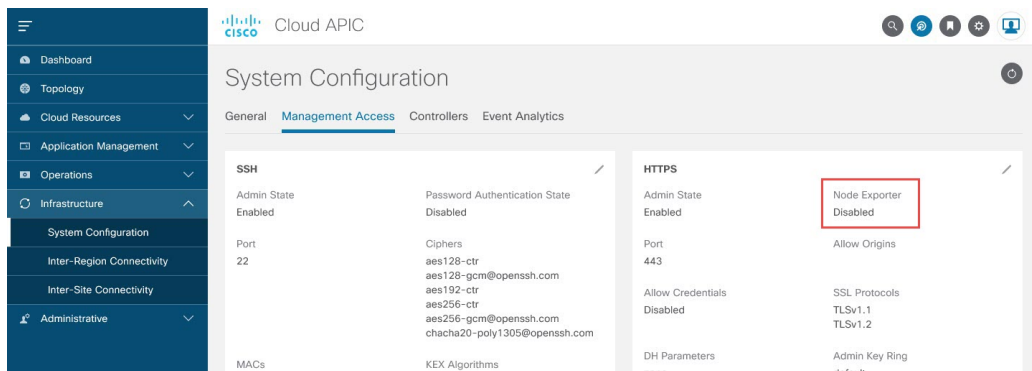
Dashboard
Topology
Cloud Resources
Application Management
Operations
Infrastructure
System Configuration
Inter-Region Connectivity
Inter-Site Connectivity
Administrative

cisco Cloud APIC

System Configuration

General Management Access Controllers Event Analytics

SSH

Admin State
Enabled

Password Authentication State
Disabled

Port
22

Ciphers
aes128-ctr
aes128-gcm@openssh.com
aes192-ctr
aes256-ctr
aes256-gcm@openssh.com
chacha20-poly1305@openssh.com

MACs

KEX Algorithms

HTTPS

Admin State
Enabled

Node Exporter
Disabled

Port
443

Allow Origins

Allow Credentials
Disabled

SSL Protocols
TLSv1.1
TLSv1.2

DH Parameters

Admin Key Ring